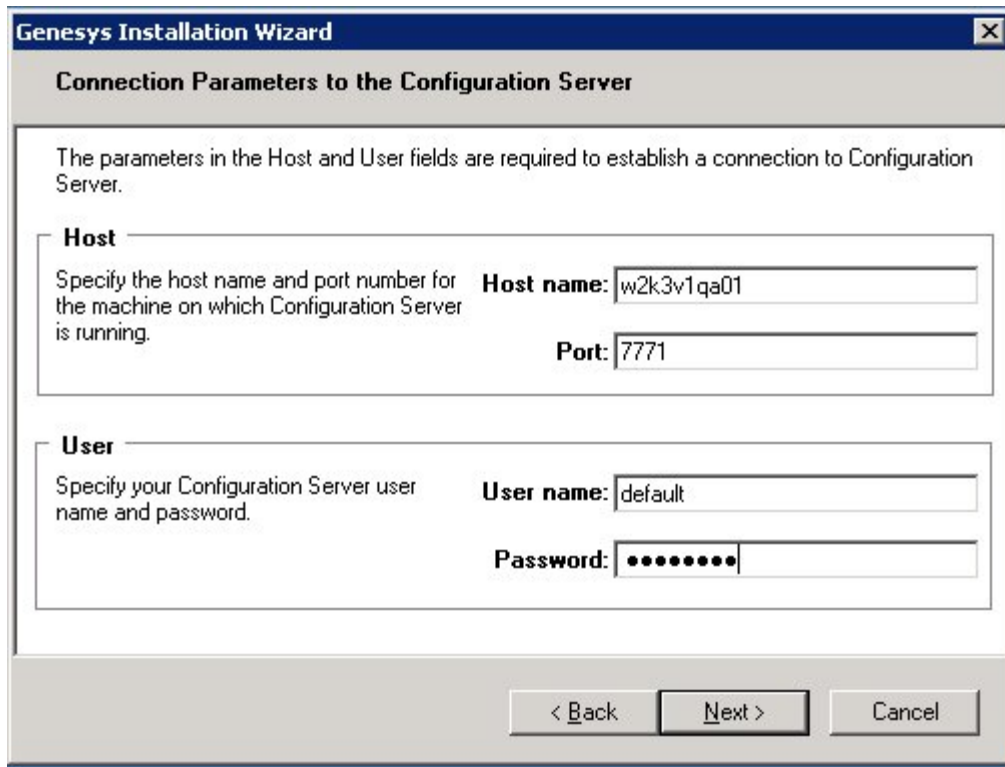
Genesys Installation Wizard

Connection Parameters to the Configuration Server

The parameters in the Host and User fields are required to establish a connection to Configuration Server.

Host

Specify the host name and port number for the machine on which Configuration Server is running.

Host name: w2k3v1qa01

Port: 7771

User

Specify your Configuration Server user name and password.

User name: default

Password: •••••••••

< Back

Next >

Cancel